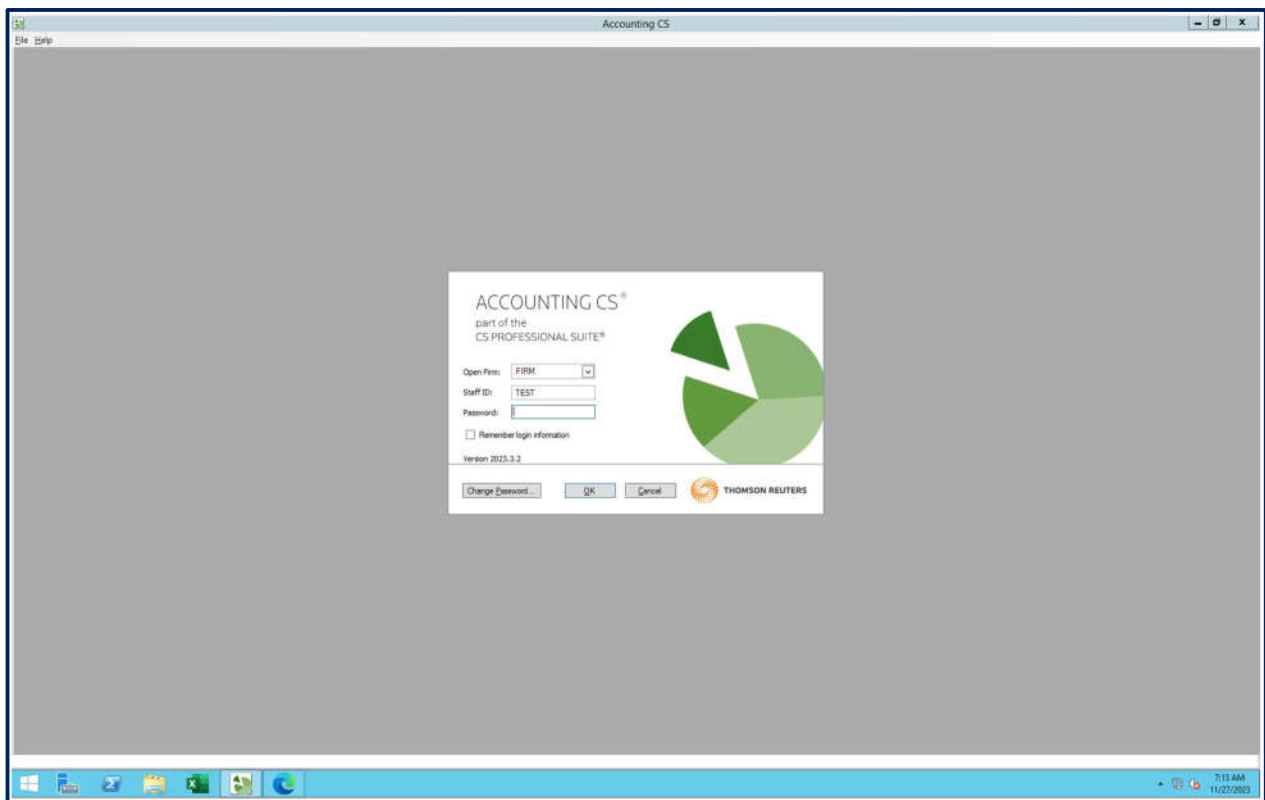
Accounting CS

File Help

ACCOUNTING CS®
part of the
CS PROFESSIONAL SUITE®

Open Firm: FIRM
Staff ID: TEST
Password:

Remember login information

Version 2023.3.2

Change Password...
OK
Cancel
THOMSON REUTERS

7:13 AM
11/27/2023